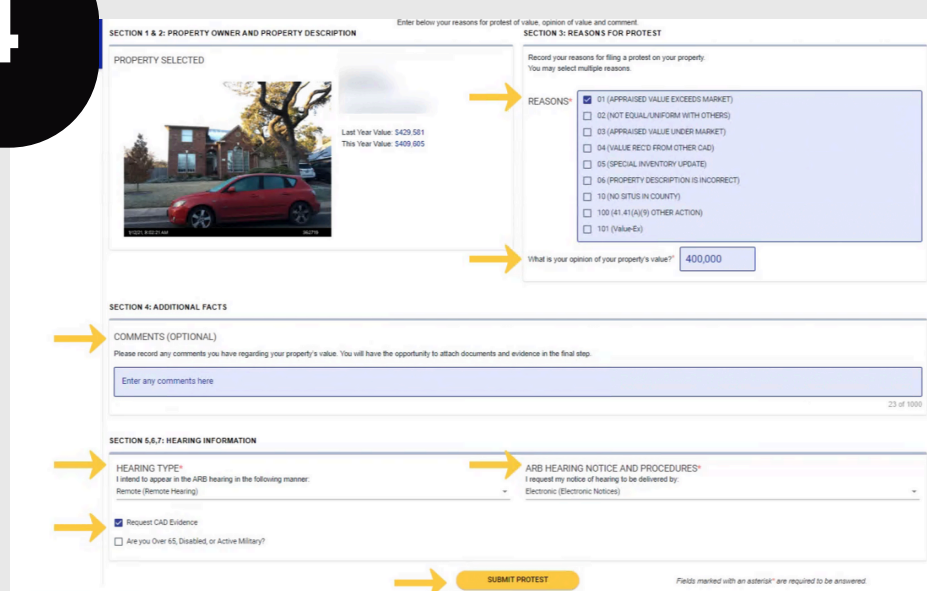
Enter below your reasons for protest of value, opinion of value and comment.

SECTION 1 & 2: PROPERTY OWNER AND PROPERTY DESCRIPTION

PROPERTY SELECTED

Last Year Value: $429,581
This Year Value: $409,605

SECTION 3: REASONS FOR PROTEST

Record your reasons for filing a protest on your property.
You may select multiple reasons.

REASONS*

- [x] 01 (APPRAISED VALUE EXCEEDS MARKET)
- [ ] 02 (NOT EQUAL/UNIFORM WITH OTHERS)
- [ ] 03 (APPRAISED VALUE UNDER MARKET)
- [ ] 04 (VALUE REC'D FROM OTHER CAD)
- [ ] 05 (SPECIAL INVENTORY UPDATE)
- [ ] 06 (PROPERTY DESCRIPTION IS INCORRECT)
- [ ] 10 (NO SITUS IN COUNTY)
- [ ] 100 (41.41(A)(9) OTHER ACTION)
- [ ] 101 (Value-Ex)

What is your opinion of your property's value?* 400,000

SECTION 4: ADDITIONAL FACTS

COMMENTS (OPTIONAL)

Please record any comments you have regarding your property's value. You will have the opportunity to attach documents and evidence in the final step.

Enter any comments here

23 of 1000

SECTION 5,6,7: HEARING INFORMATION

HEARING TYPE*
I intend to appear in the ARB hearing in the following manner:
Remote (Remote Hearing)

ARB HEARING NOTICE AND PROCEDURES*
I request my notice of hearing to be delivered by:
Electronic (Electronic Notices)

- [x] Request CAD Evidence
- [ ] Are you Over 65, Disabled, or Active Military?

SUBMIT PROTEST

Fields marked with an asterisk* are required to be answered.